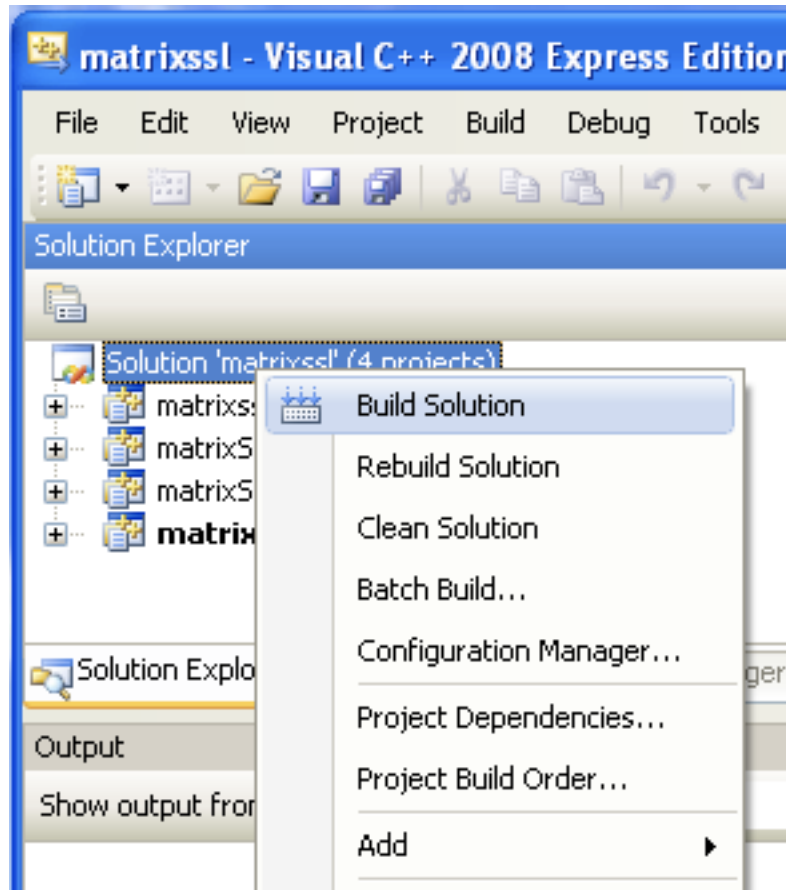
matrixssl - Visual C++ 2008 Express Edition

File Edit View Project Build Debug Tools

Solution Explorer

Solution 'matrixssl' (4 projects)
matrixs
matrixS
matrixS
matrix

Build Solution
Rebuild Solution
Clean Solution
Batch Build...
Configuration Manager...
Project Dependencies...
Project Build Order...
Add

Solution Explo
ger

Output

Show output fro